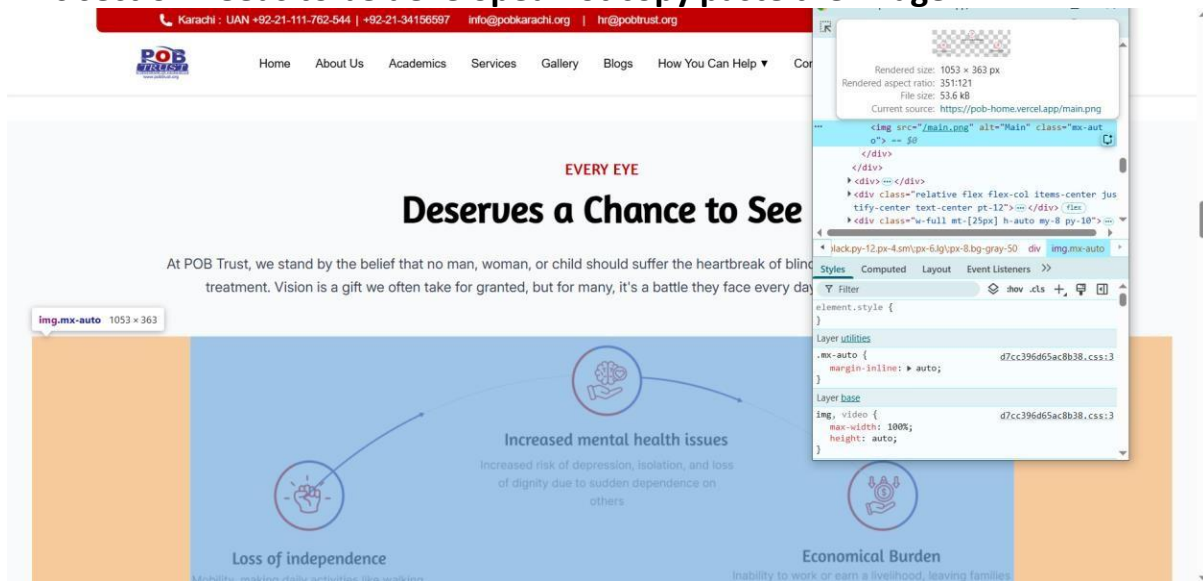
Karachi : UAN +92-21-111-762-544 | +92-21-34156597 info@pobkarachi.org | hr@pobtrust.org

POB TRUST

Home About Us Academics Services Gallery Blogs How You Can Help ▾ Co

EVERY EYE

Deserves a Chance to See

At POB Trust, we stand by the belief that no man, woman, or child should suffer the heartbreak of blinc treatment. Vision is a gift we often take for granted, but for many, it's a battle they face every day

img.mx-auto 1053 × 363

Increased mental health issues

Increased risk of depression, isolation, and loss of dignity due to sudden dependence on others

Loss of independence

Economical Burden

Rendered size: 1053 × 363 px
Rendered aspect ratio: 351:121
File size: 53.6 kB
Current source: https://pob-home.vercel.app/main.png

<img src="/main.png" alt="Main" class="mx-auto"> == $0
</div>
</div>
<div> ··· </div>
<div class="relative flex flex-col items-center justify-center text-center pt-12"> ··· </div> flex
<div class="w-full mt-[25px] h-auto my-8 py-10">

lack.py-12.px-4.sm\:px-6.lg\:px-8.bg-gray-50 div img.mx-auto

Styles Computed Layout Event Listeners >>

Filter :hov .cls +

element.style {
}
Layer utilities
.mx-auto { d7cc396d65ac8b38.css:3
margin-inline: ▸ auto;
}
Layer base
img, video { d7cc396d65ac8b38.css:3
max-width: 100%;
height: auto;
}